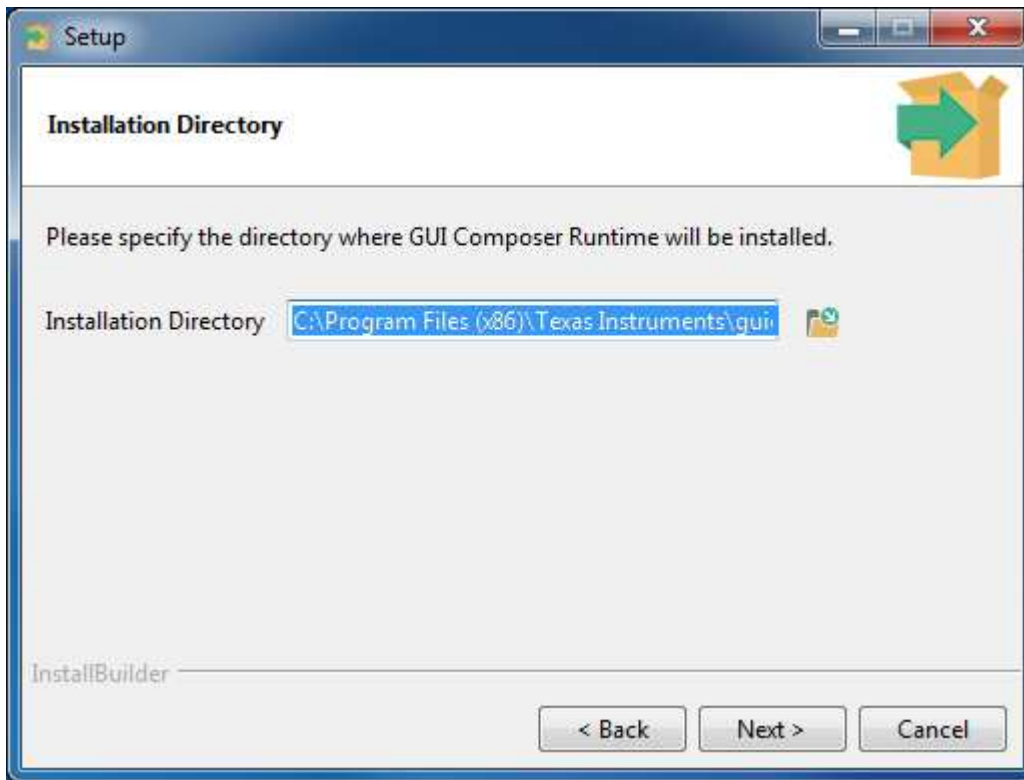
Setup

Installation Directory

Please specify the directory where GUI Composer Runtime will be installed.

Installation Directory C:\Program Files (x86)\Texas Instruments\gui

InstallBuilder

< Back Next > Cancel